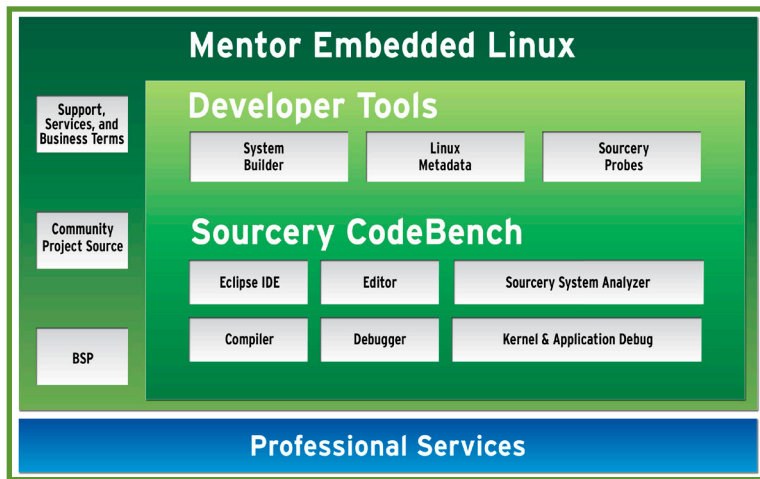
Mentor Embedded Linux

Support, Services, and Business Terms

Community Project Source

BSP

Developer Tools

System Builder

Linux Metadata

Sourcery Probes

Sourcery CodeBench

Eclipse IDE

Editor

Sourcery System Analyzer

Compiler

Debugger

Kernel & Application Debug

Professional Services